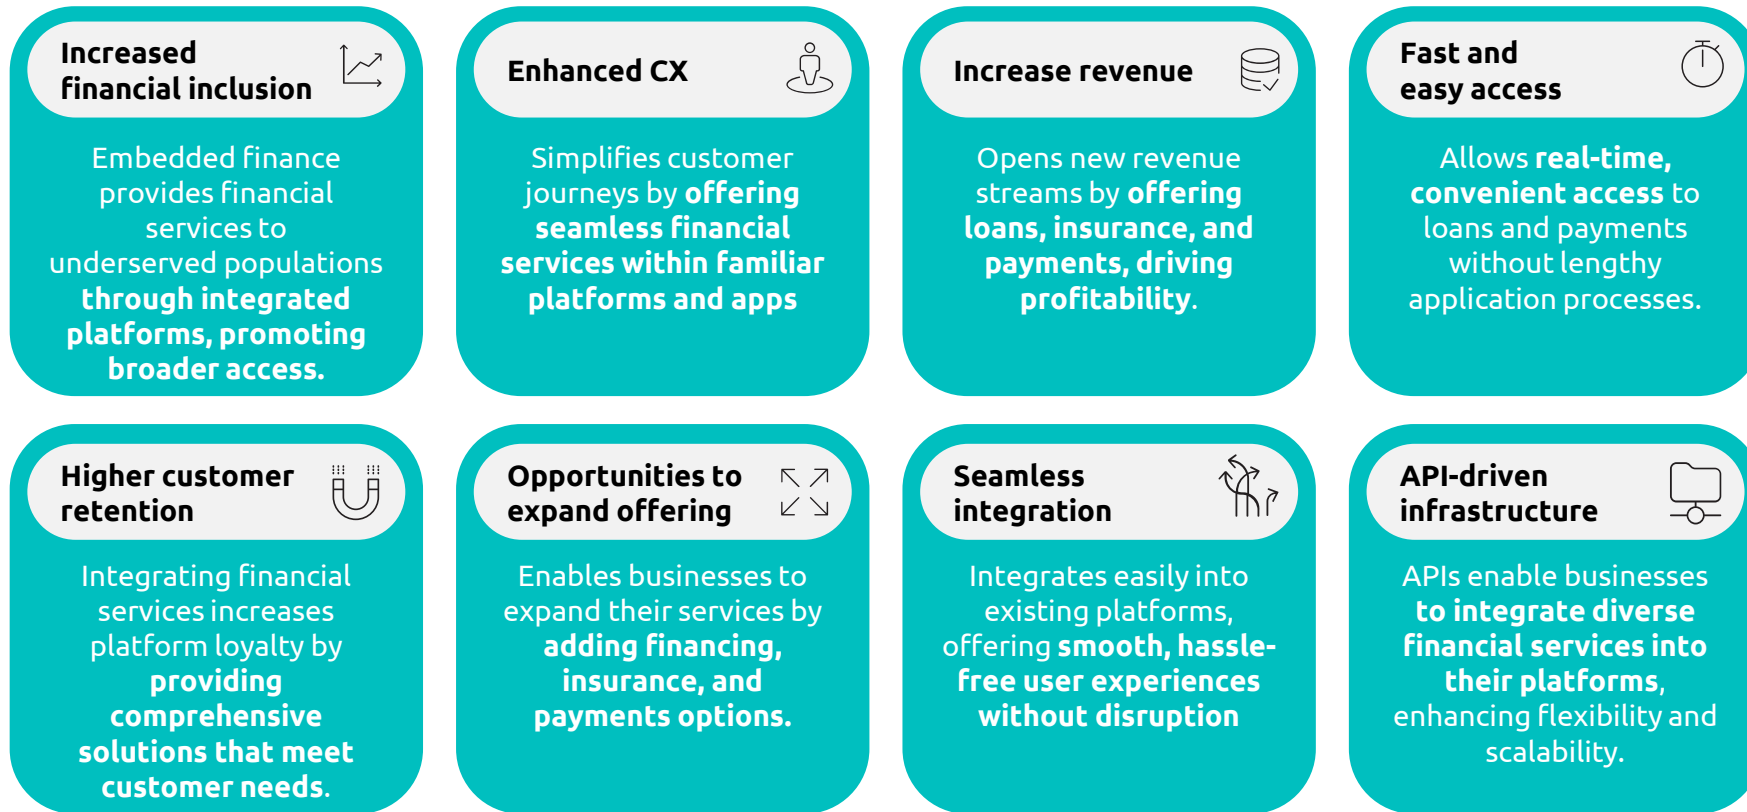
Increased financial inclusion

Embedded finance provides financial services to underserved populations through integrated platforms, promoting broader access.

Enhanced CX

Simplifies customer journeys by offering seamless financial services within familiar platforms and apps

Increase revenue

Opens new revenue streams by offering loans, insurance, and payments, driving profitability.

Fast and easy access

Allows real-time, convenient access to loans and payments without lengthy application processes.

Higher customer retention

Integrating financial services increases platform loyalty by providing comprehensive solutions that meet customer needs.

Opportunities to expand offering

Enables businesses to expand their services by adding financing, insurance, and payments options.

Seamless integration

Integrates easily into existing platforms, offering smooth, hassle-free user experiences without disruption

API-driven infrastructure

APIs enable businesses to integrate diverse financial services into their platforms, enhancing flexibility and scalability.